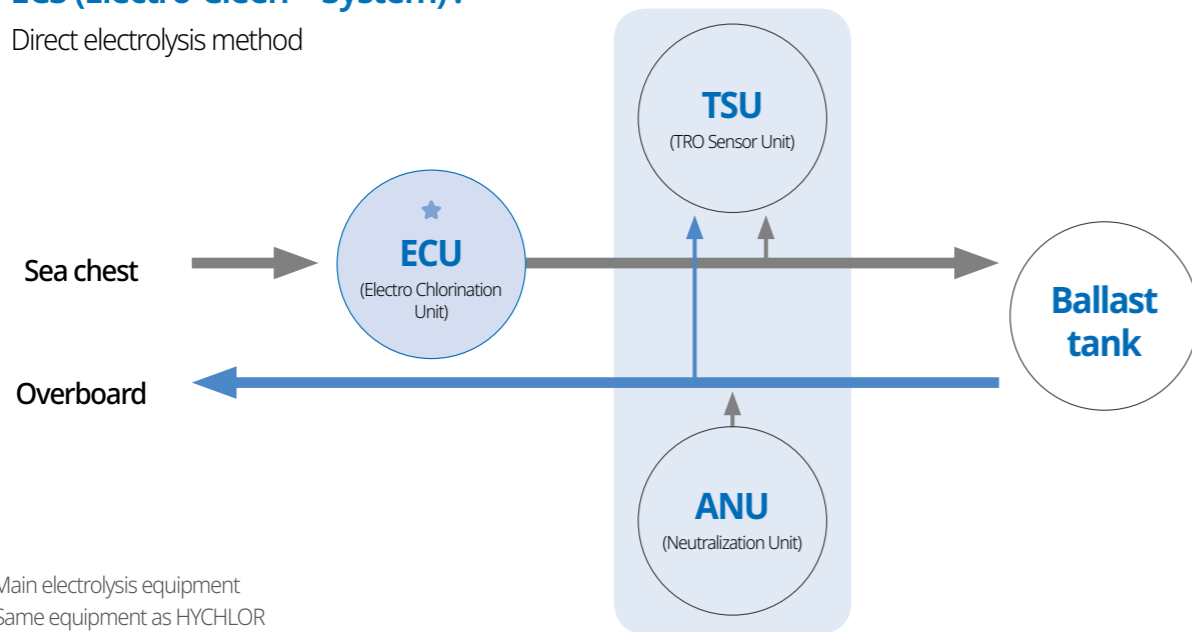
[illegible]

Direct electrolysis method

TSU
(TRO Sensor Unit)

ECU
(Electro Chlorination Unit)

Sea chest

Ballast tank

Overboard

ANU
(Neutralization Unit)

Main electrolysis equipment
Same equipment as HYCHLOR